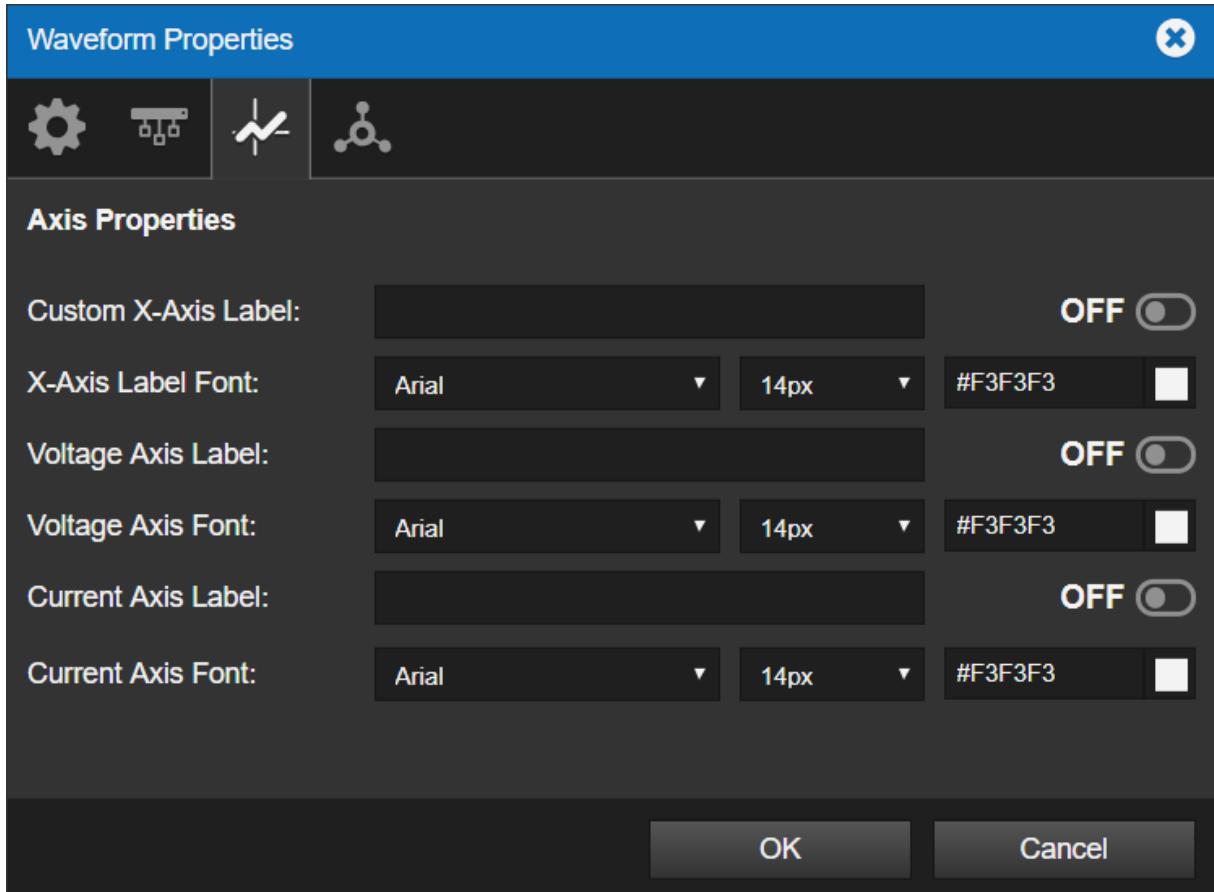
Waveform Properties

Axis Properties

Custom X-Axis Label: OFF

X-Axis Label Font: Arial ▼ 14px ▼ #F3F3F3

Voltage Axis Label: OFF

Voltage Axis Font: Arial ▼ 14px ▼ #F3F3F3

Current Axis Label: OFF

Current Axis Font: Arial ▼ 14px ▼ #F3F3F3

OK Cancel